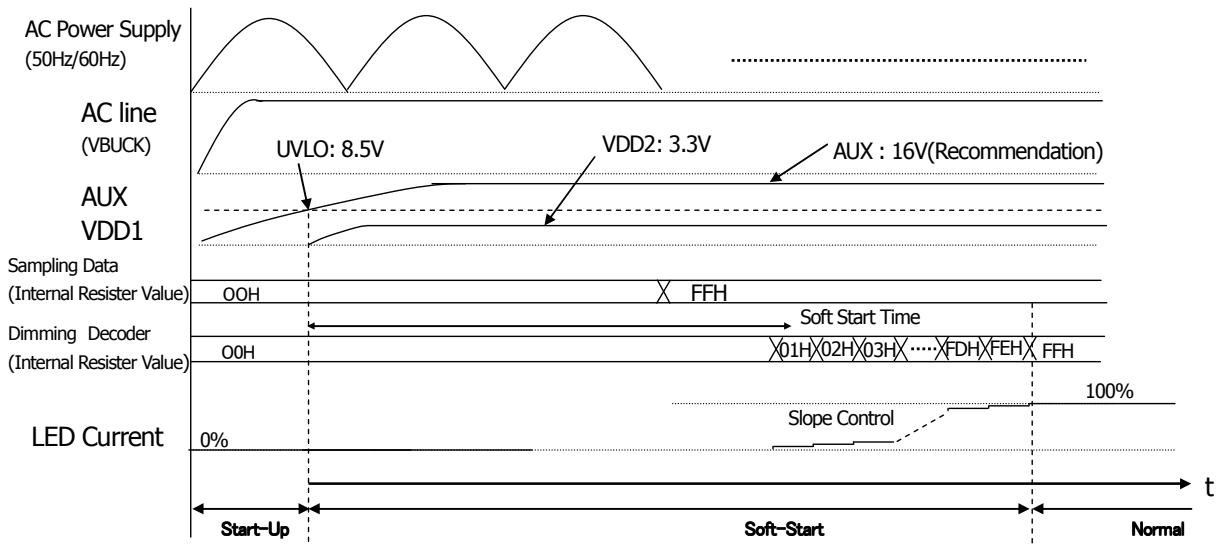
AC Power Supply
(50Hz/60Hz)

AC line
(VBUCK)

UVLO: 8.5V

VDD2: 3.3V

AUX : 16V(Recommendation)

AUX
VDD1

Sampling Data
(Internal Resister Value)

OOH

FFH

Dimming Decoder
(Internal Resister Value)

Soft Start Time

O0H

01H 02H 03H ····· FDH FEH FFH

100%

Slope Control

LED Current

0%

t

Start-Up

Soft-Start

Normal